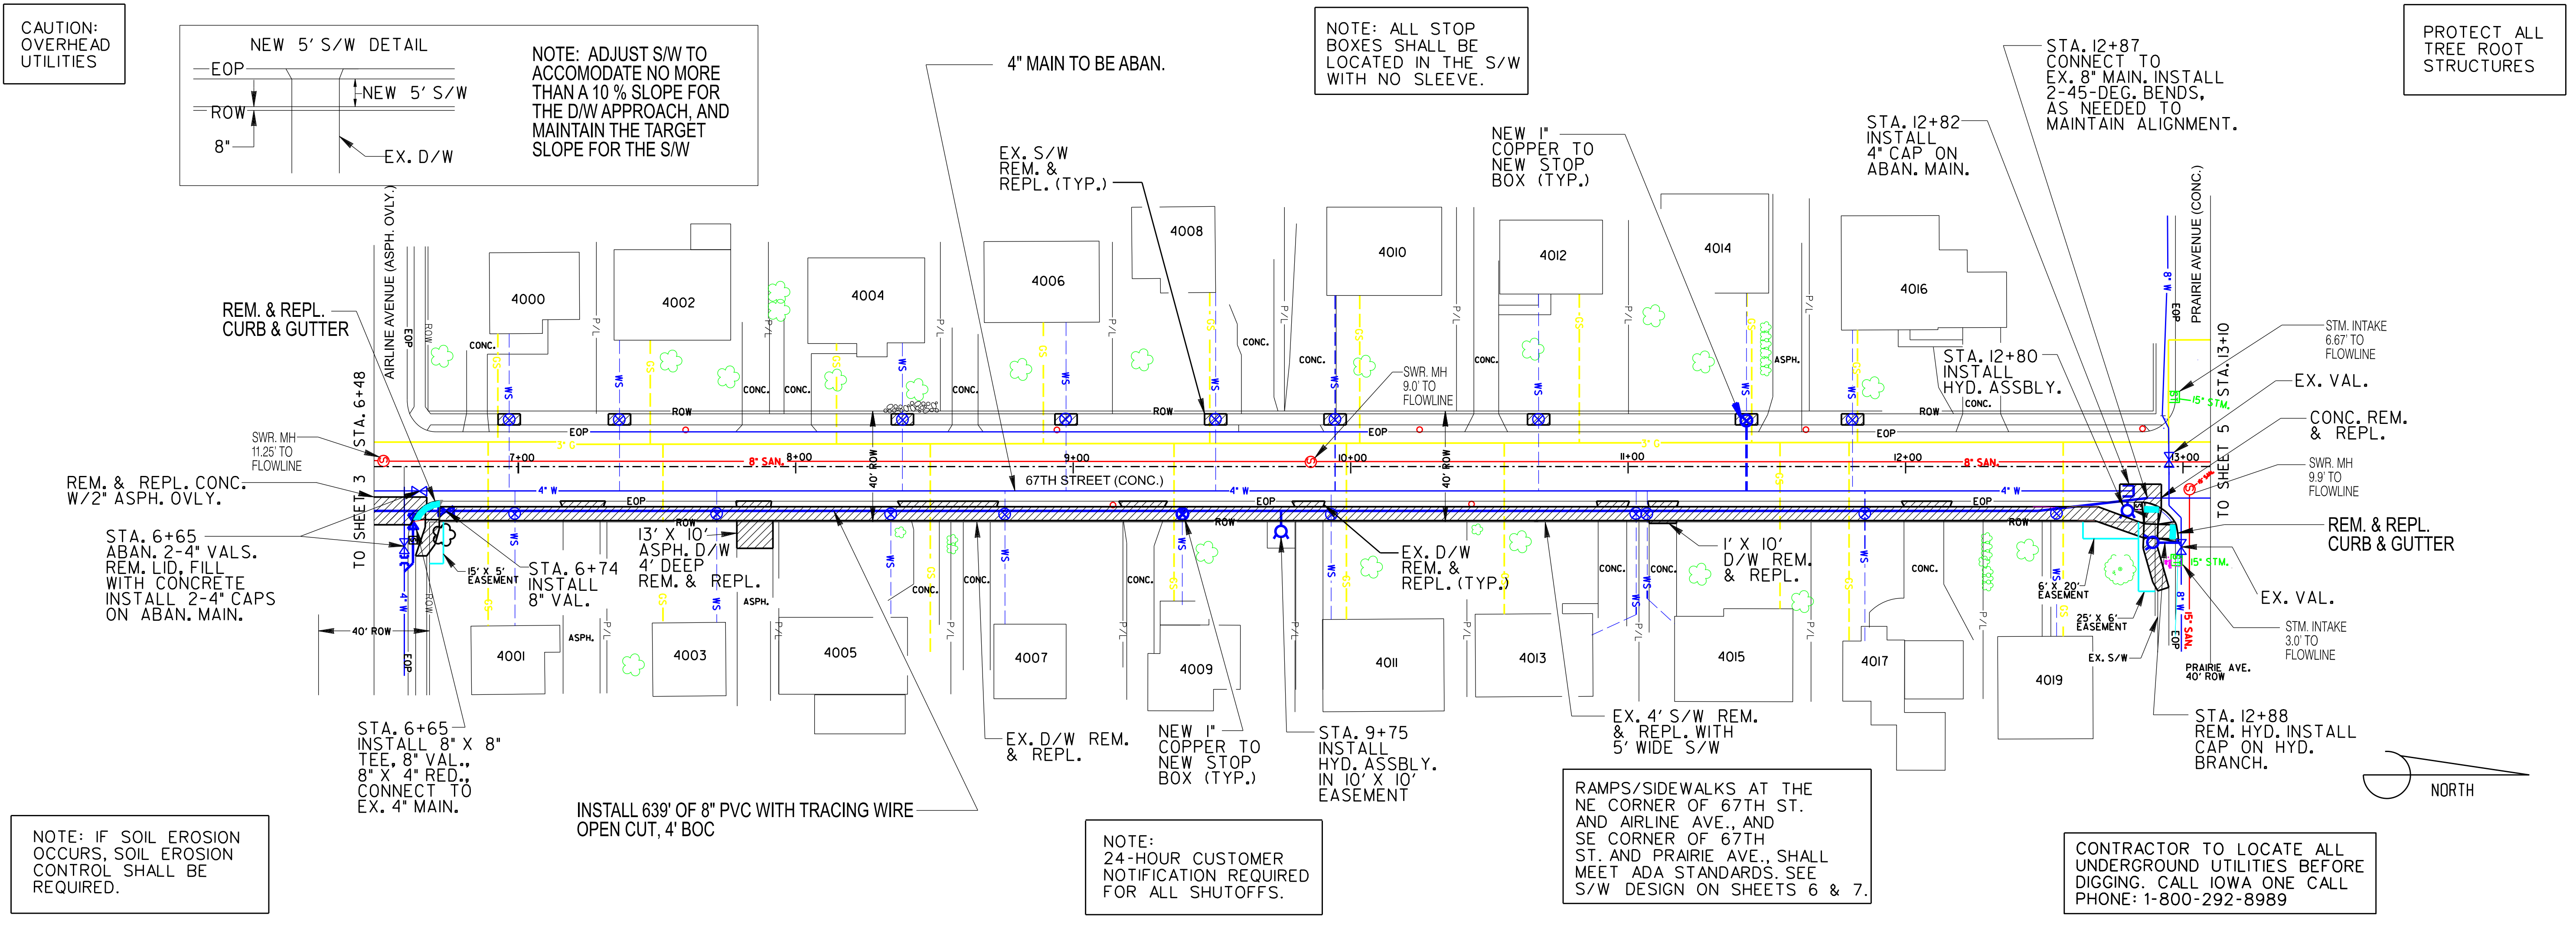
CAUTION: OVERHEAD UTILITIES

NEW 5' S/W DETAIL
EOP
NEW 5' S/W
ROW
8"
EX. D/W

NOTE: ADJUST S/W TO ACCOMODATE NO MORE THAN A 10 % SLOPE FOR THE D/W APPROACH, AND MAINTAIN THE TARGET SLOPE FOR THE S/W

4" MAIN TO BE ABAN.

NOTE: ALL STOP BOXES SHALL BE LOCATED IN THE S/W WITH NO SLEEVE.

PROTECT ALL TREE ROOT STRUCTURES

STA. 12+87 CONNECT TO EX. 8" MAIN. INSTALL 2-45-DEG. BENDS, AS NEEDED TO MAINTAIN ALIGNMENT.

STA. 12+82 INSTALL 4" CAP ON ABAN. MAIN.

NEW 1" COPPER TO NEW STOP BOX (TYP.)

EX. S/W REM. & REPL. (TYP.)

4000
4002
4004
4006
4008
4010
4012
4014
4016

REM. & REPL. CURB & GUTTER

AIRLINE AVENUE (ASPH. OVLY.)
PRAIRIE AVENUE (CONC.)

STA. 6+48
STA. 13+10

STM. INTAKE 6.67' TO FLOWLINE

STA. 12+80 INSTALL HYD. ASSBLY.

EX. VAL.

CONC. REM. & REPL.

SWR. MH 9.0' TO FLOWLINE

SWR. MH 11.25' TO FLOWLINE

REM. & REPL. CONC. W/2" ASPH. OVLY.

67TH STREET (CONC.)

7+00
8+00
9+00
10+00
11+00
12+00
13+00

8" SAN.
4" W
3" G
40' ROW
EOP
ROW
CONC.
ASPH.
SS
WS
P/L

TO SHEET 3
TO SHEET 5

SWR. MH 9.9' TO FLOWLINE

REM. & REPL. CURB & GUTTER

STA. 6+65 ABAN. 2-4" VALS. REM. LID, FILL WITH CONCRETE INSTALL 2-4" CAPS ON ABAN. MAIN.

15' X 5' EASEMENT

STA. 6+74 INSTALL 8" VAL.

13' X 10' ASPH. D/W 4' DEEP REM. & REPL.

EX. D/W REM. & REPL. (TYP.)

1' X 10' D/W REM. & REPL.

EX. VAL.

6' X 20' EASEMENT
25' X 6' EASEMENT
EX. S/W

15" STM.
8" W

STM. INTAKE 3.0' TO FLOWLINE

PRAIRIE AVE. 40' ROW

40' ROW

4001
4003
4005
4007
4009
4011
4013
4015
4017
4019

STA. 6+65 INSTALL 8" X 8" TEE, 8" VAL., 8" X 4" RED., CONNECT TO EX. 4" MAIN.

EX. D/W REM. & REPL.

NEW 1" COPPER TO NEW STOP BOX (TYP.)

STA. 9+75 INSTALL HYD. ASSBLY. IN 10' X 10' EASEMENT

EX. 4' S/W REM. & REPL. WITH 5' WIDE S/W

STA. 12+88 REM. HYD. INSTALL CAP ON HYD. BRANCH.

NORTH

INSTALL 639' OF 8" PVC WITH TRACING WIRE OPEN CUT, 4' BOC

NOTE: IF SOIL EROSION OCCURS, SOIL EROSION CONTROL SHALL BE REQUIRED.

NOTE: 24-HOUR CUSTOMER NOTIFICATION REQUIRED FOR ALL SHUTOFFS.

RAMPS/SIDEWALKS AT THE NE CORNER OF 67TH ST. AND AIRLINE AVE., AND SE CORNER OF 67TH ST. AND PRAIRIE AVE., SHALL MEET ADA STANDARDS. SEE S/W DESIGN ON SHEETS 6 & 7.

CONTRACTOR TO LOCATE ALL UNDERGROUND UTILITIES BEFORE DIGGING. CALL IOWA ONE CALL PHONE: 1-800-292-8989